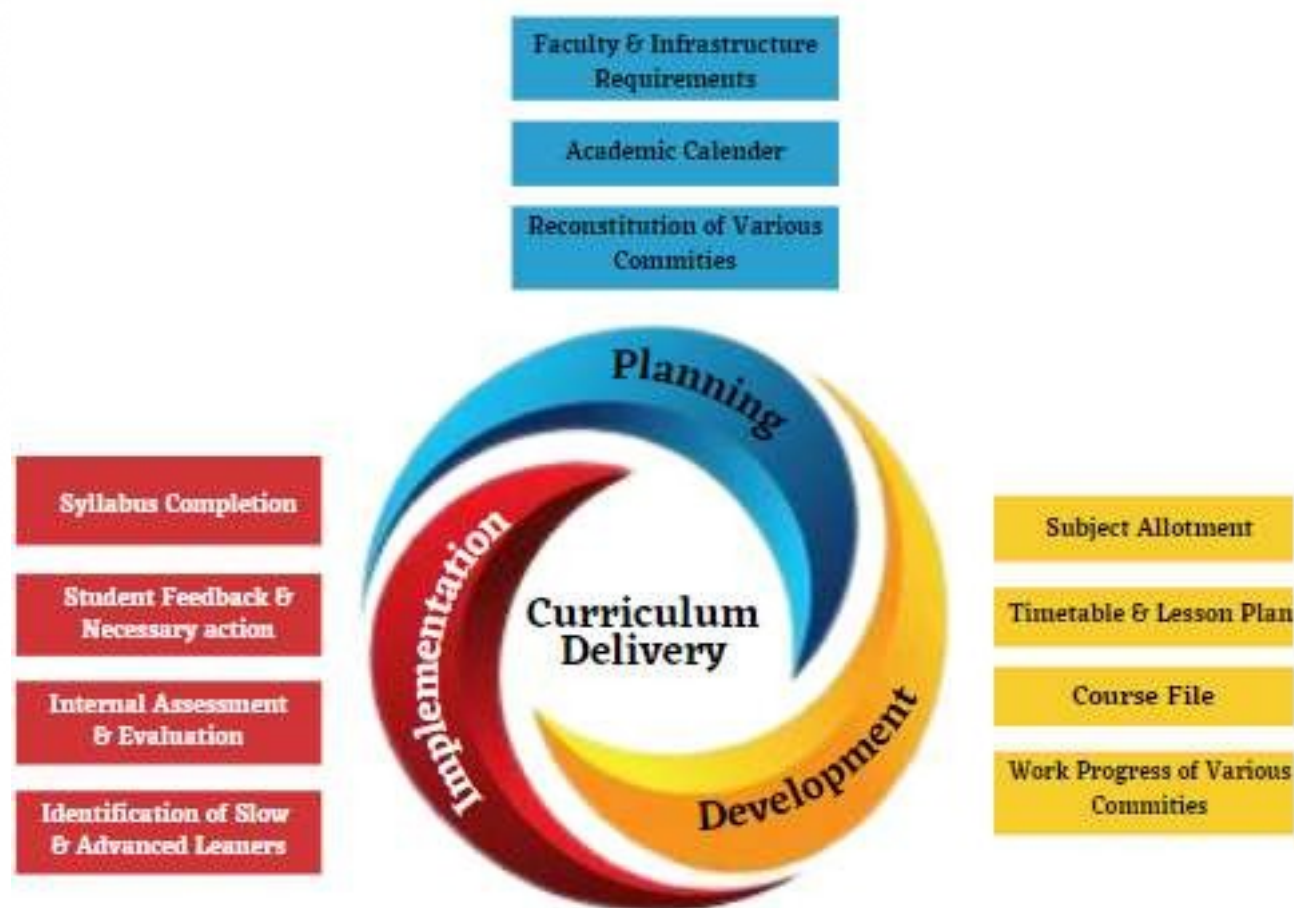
Faculty & Infrastructure Requirements

Academic Calender

Reconstitution of Various Commities

Planning

Syllabus Completion

Student Feedback & Necessary action

Internal Assessment & Evaluation

Identification of Slow & Advanced Leaners

Implementation

Curriculum Delivery

Development

Subject Allotment

Timetable & Lesson Plan

Course File

Work Progress of Various Commities